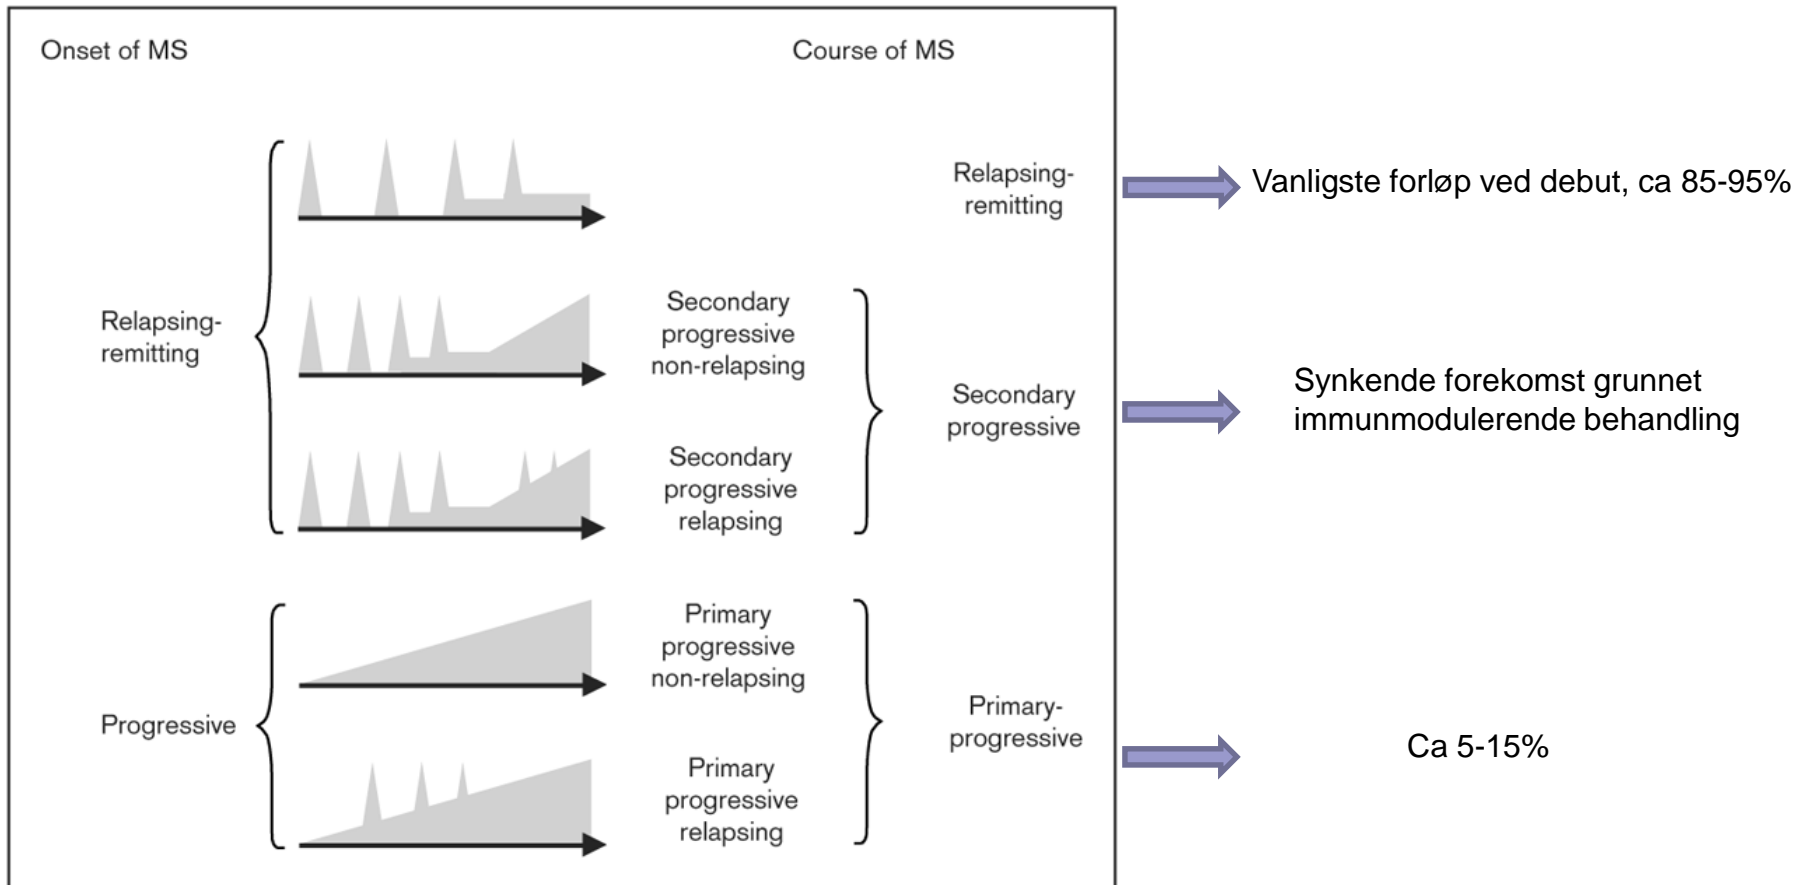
Onset of MS

Course of MS

Relapsing-remitting

Vanligste forløp ved debut, ca 85-95%

Relapsing-remitting

Secondary progressive non-relapsing

Secondary progressive relapsing

Secondary progressive

Synkende forekomst grunnet immunmodulerende behandling

Progressive

Primary progressive non-relapsing

Primary progressive relapsing

Primary-progressive

Ca 5-15%